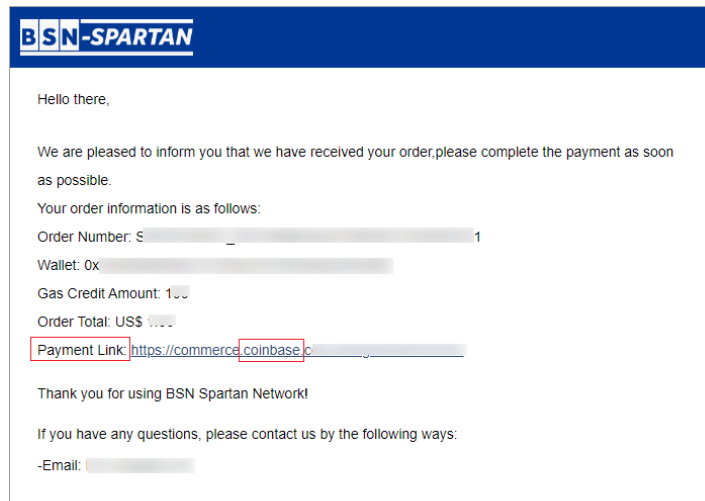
BSN-SPARTAN

Hello there,

We are pleased to inform you that we have received your order,please complete the payment as soon as possible.
Your order information is as follows:
Order Number: S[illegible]_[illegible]1
Wallet: 0x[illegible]
Gas Credit Amount: 1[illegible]
Order Total: US$ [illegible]
Payment Link: https://commerce.coinbase.c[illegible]

Thank you for using BSN Spartan Network!

If you have any questions, please contact us by the following ways:

-Email: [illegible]